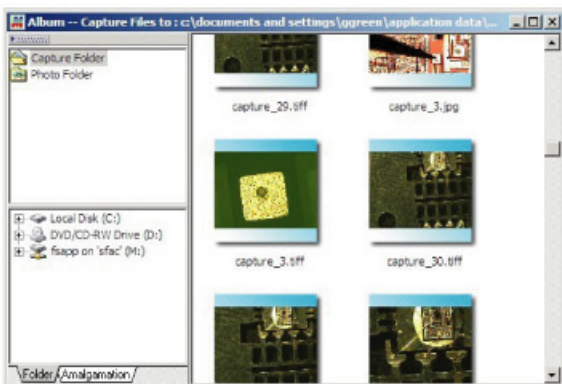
Album -- Capture Files to : c:\documents and settings\ggreen\application data\...

Capture Folder
Photo Folder

Local Disk (C:)
DVD/CD-RW Drive (D:)
fsapp on 'sfac' (M:)

Folder
Amalgamation

capture_29.tiff
capture_3.jpg
capture_3.tiff
capture_30.tiff